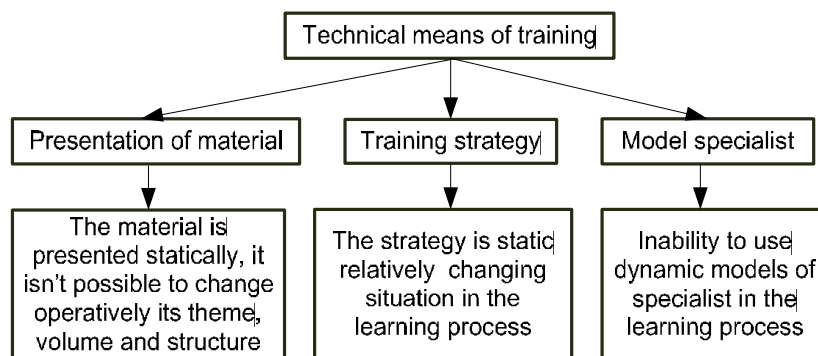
Technical means of training

Presentation of material

Training strategy

Model specialist

The material is presented statically, it isn't possible to change operatively its theme, volume and structure

The strategy is static relatively changing situation in the learning process

Inability to use dynamic models of specialist in the learning process